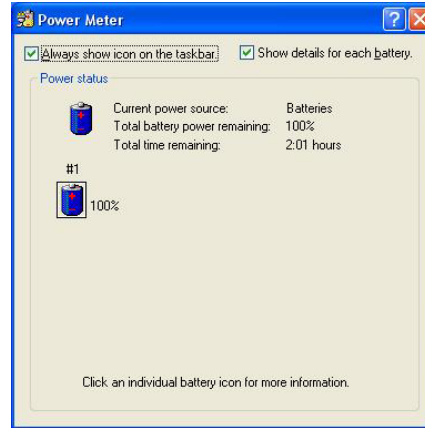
Power Meter

Always show icon on the taskbar

Show details for each battery.

Power status

Current power source: Batteries
Total battery power remaining: 100%
Total time remaining: 2:01 hours

#1

100%

Click an individual battery icon for more information.